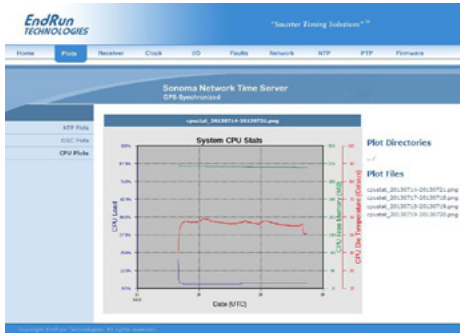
EndRun TECHNOLOGIES

"Smarter Timing Solutions"™

Home Plots Receiver Clock I/O Faults Network NTP PTP Firmware

Sonoma Network Time Server
GPS Synchronized

NTP Plots
OSC Plots
CPU Plots

cpustat_20130716-20130721.png

System CPU Stats

CPU Load

CPU Free Memory (MB)

CPU Die Temperature (Celsius)

Date (UTC)

Plot Directories

../

Plot Files

cpustat_20130716-20130721.png
cpustat_20130717-20130718.png
cpustat_20130718-20130719.png
cpustat_20130719-20130720.png

Copyright EndRun Technologies. All rights reserved.